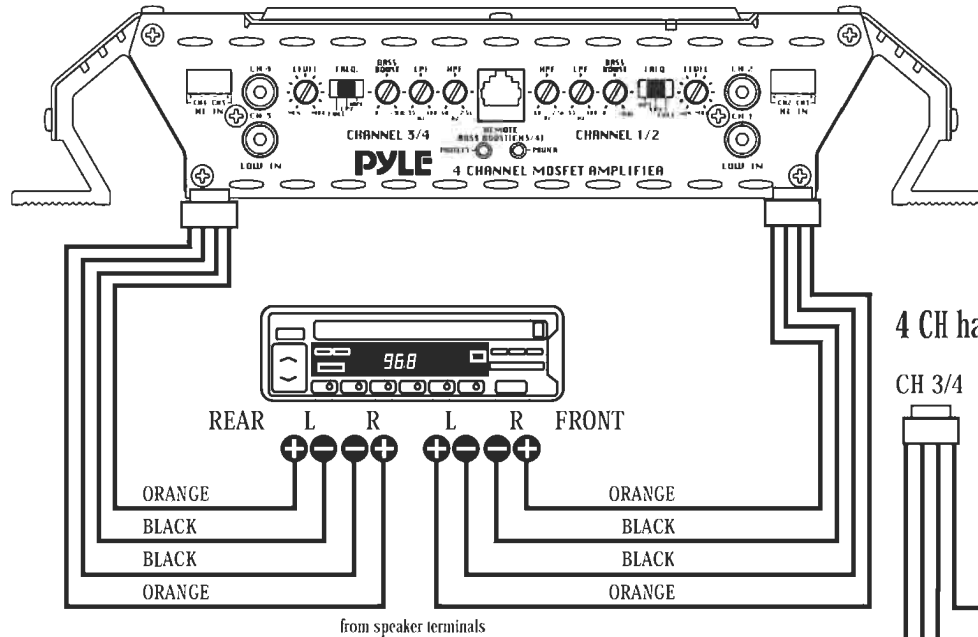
CH4 CH3
HI IN

CH 4

CH 3

LOW IN

LEVEL

FREQ.

BASS BOOST

LPF

HPF

CHANNEL 3/4

REMOTE BASS BOOST(CH3/4)

PROTECT

POWER

PYLE

4 CHANNEL MOSFET AMPLIFIER

HPF

LPF

BASS BOOST

FREQ.

LEVEL

CHANNEL 1/2

CH 2

CH 1

LOW IN

CH2 CH1
HI IN

96.8

REAR L R L R FRONT

ORANGE

BLACK

BLACK

ORANGE

ORANGE

BLACK

BLACK

ORANGE

from speaker terminals

4 CH ha

CH 3/4